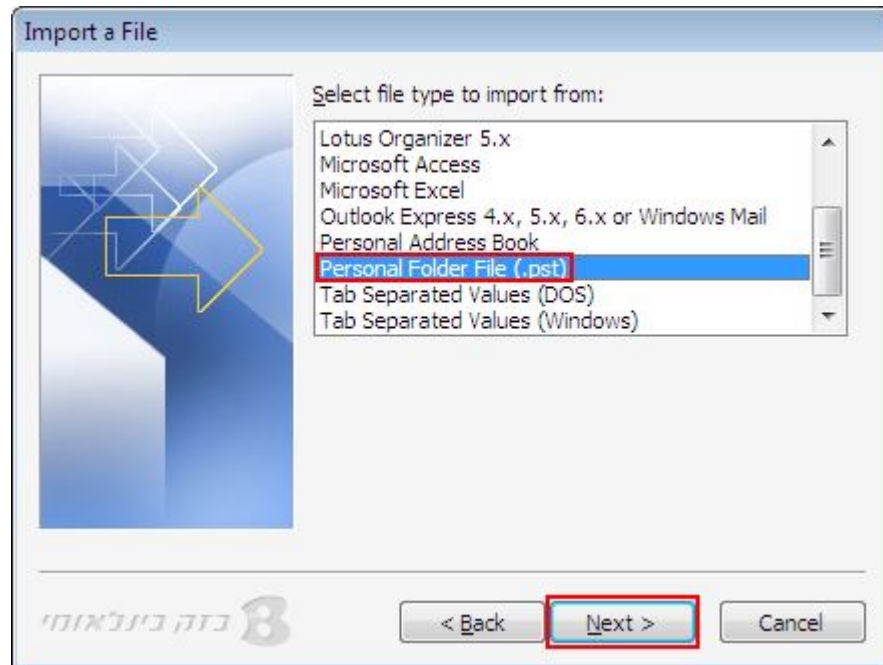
Import a File

Select file type to import from:

Lotus Organizer 5.x
Microsoft Access
Microsoft Excel
Outlook Express 4.x, 5.x, 6.x or Windows Mail
Personal Address Book
Personal Folder File (.pst)
Tab Separated Values (DOS)
Tab Separated Values (Windows)

בזק בינלאומי

< Back
Next >
Cancel